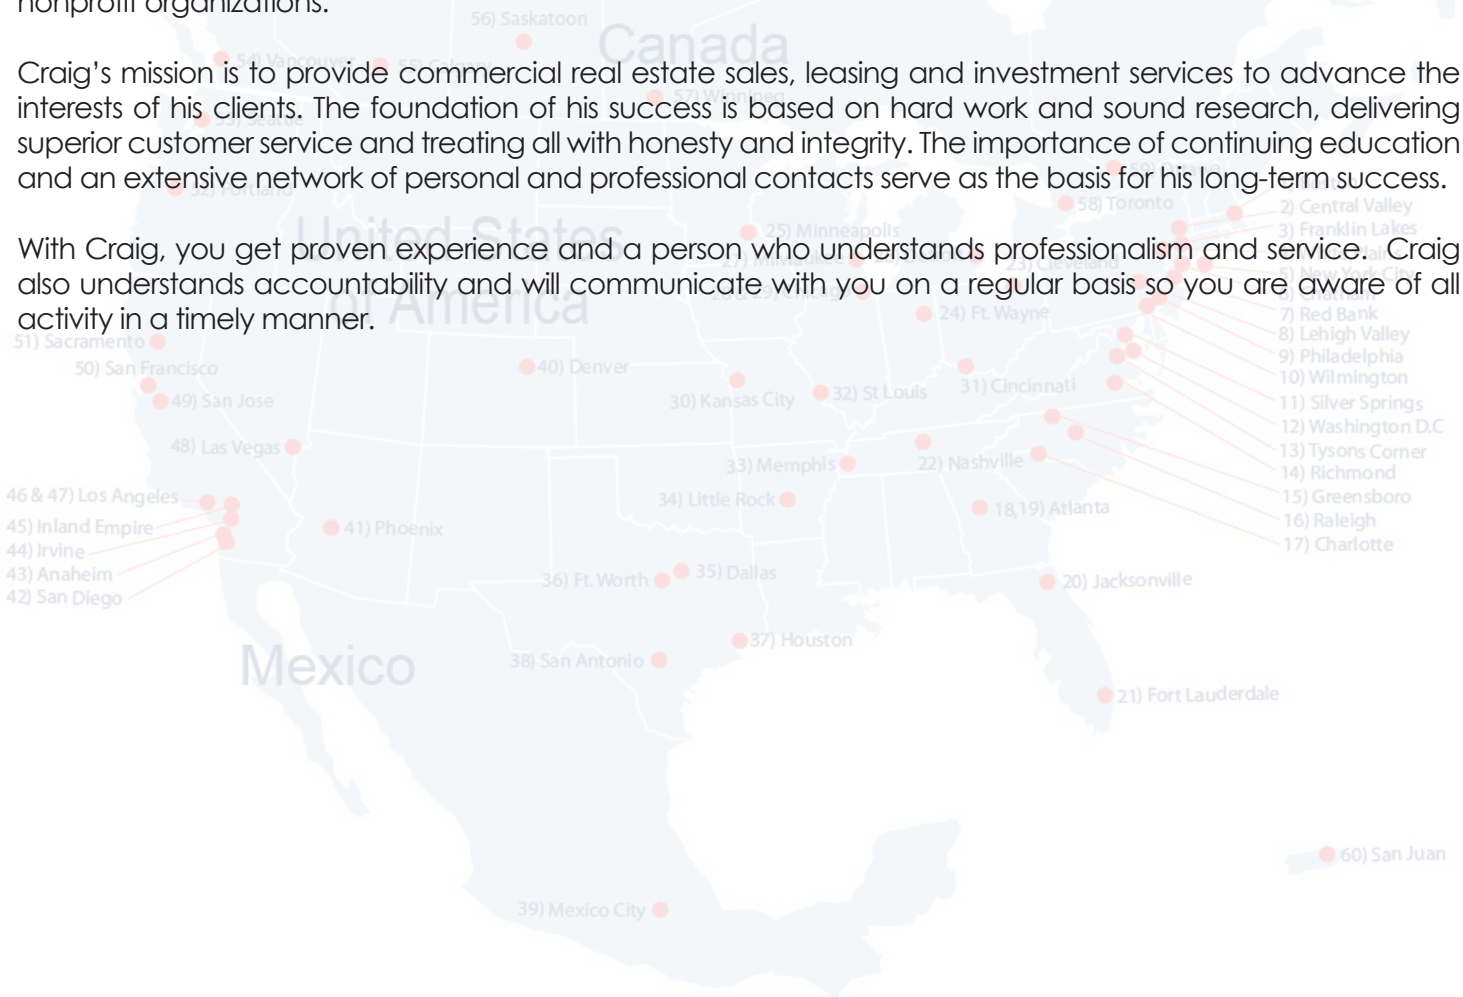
nonprofit organizations.

Craig's mission is to provide commercial real estate sales, leasing and investment services to advance the interests of his clients. The foundation of his success is based on hard work and sound research, delivering superior customer service and treating all with honesty and integrity. The importance of continuing education and an extensive network of personal and professional contacts serve as the basis for his long-term success.

With Craig, you get proven experience and a person who understands professionalism and service. Craig also understands accountability and will communicate with you on a regular basis so you are aware of all activity in a timely manner.

56) Saskatoon
Canada
54) Vancouver
57) Winnipeg
United States of America
58) Toronto
2) Central Valley
3) Franklin Lakes
25) Minneapolis
5) New York City
6) Chatham
24) Ft. Wayne
7) Red Bank
8) Lehigh Valley
51) Sacramento
9) Philadelphia
50) San Francisco
40) Denver
10) Wilmington
49) San Jose
30) Kansas City
32) St Louis
31) Cincinnati
11) Silver Springs
12) Washington D.C
48) Las Vegas
13) Tysons Corner
33) Memphis
22) Nashville
14) Richmond
46 & 47) Los Angeles
34) Little Rock
15) Greensboro
18,19) Atlanta
16) Raleigh
45) Inland Empire
41) Phoenix
17) Charlotte
44) Irvine
43) Anaheim
36) Ft. Worth
35) Dallas
20) Jacksonville
42) San Diego
37) Houston
Mexico
38) San Antonio
21) Fort Lauderdale
60) San Juan
39) Mexico City